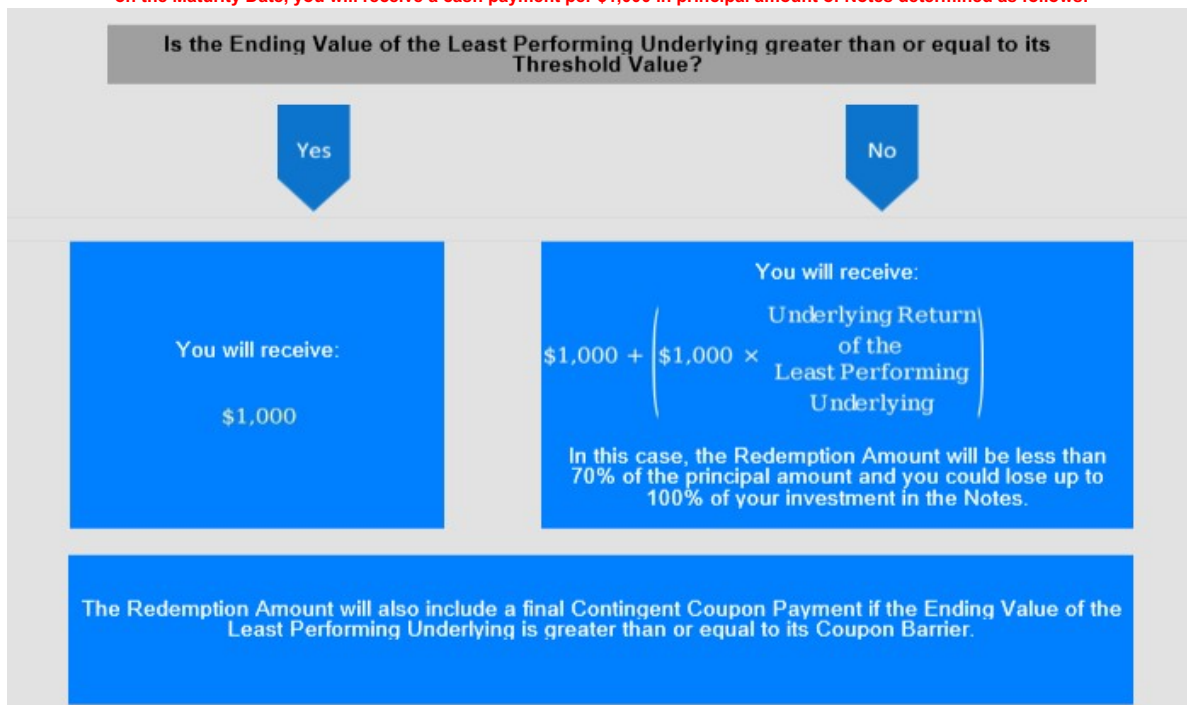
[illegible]

Is the Ending Value of the Least Performing Underlying greater than or equal to its Threshold Value?

Yes

No

You will receive:

$1,000

You will receive:

$\$1,000 + \left(\$1,000 \times \text{Underlying Return of the Least Performing Underlying}\right)$

In this case, the Redemption Amount will be less than 70% of the principal amount and you could lose up to 100% of your investment in the Notes.

The Redemption Amount will also include a final Contingent Coupon Payment if the Ending Value of the Least Performing Underlying is greater than or equal to its Coupon Barrier.